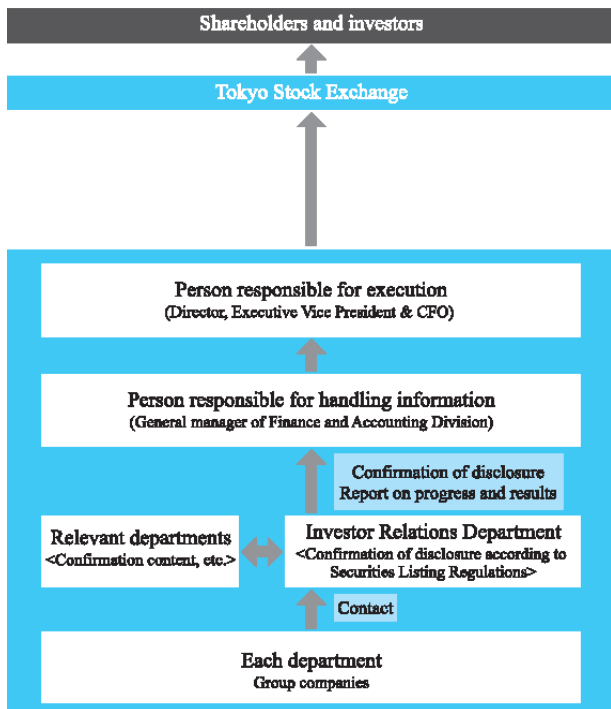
Shareholders and investors

Tokyo Stock Exchange

Person responsible for execution
(Director, Executive Vice President & CFO)

Person responsible for handling information
(General manager of Finance and Accounting Division)

Confirmation of disclosure
Report on progress and results

Relevant departments
<Confirmation content, etc.>

Investor Relations Department
<Confirmation of disclosure according to Securities Listing Regulations>

Contact

Each department
Group companies